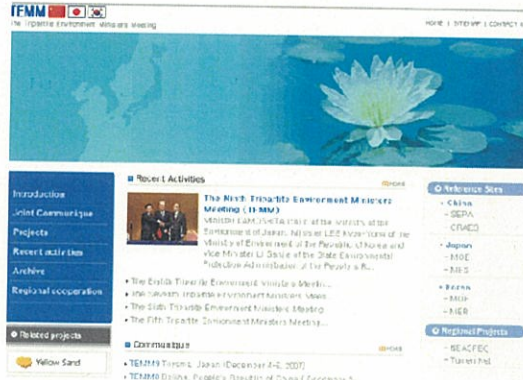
TEMM
The Tripartite Environment Ministers Meeting

HOME | SITE MAP | CONTACT

Introduction
Joint Communique
Projects
Recent activities
Archive
Regional cooperation

Related projects
Yellow Sand

Recent Activities
more

The Ninth Tripartite Environment Ministers Meeting (TEMM)
Minister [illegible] of the Ministry of the Environment of Japan, Minister LEE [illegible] of the Ministry of Environment of the Republic of Korea and Vice Minister LI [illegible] of the State Environmental Protection Administration of the People's R...

The Eighth Tripartite Environment Ministers M...
The Seventh Tripartite Environment Ministers Meet...
The Sixth Tripartite Environment Ministers Meeting
The Fifth Tripartite Environment Ministers Meeting...

Communique
more

TEMM9 Toyama, Japan (December 1-2, 2007)
TEMM8 Beijing, People's Republic of China (December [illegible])

Reference Sites
China
SEPA
CRAES
Japan
MOE
NIES
Korea
MOE
NIER

Regional Projects
NEACEC
Tumen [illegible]